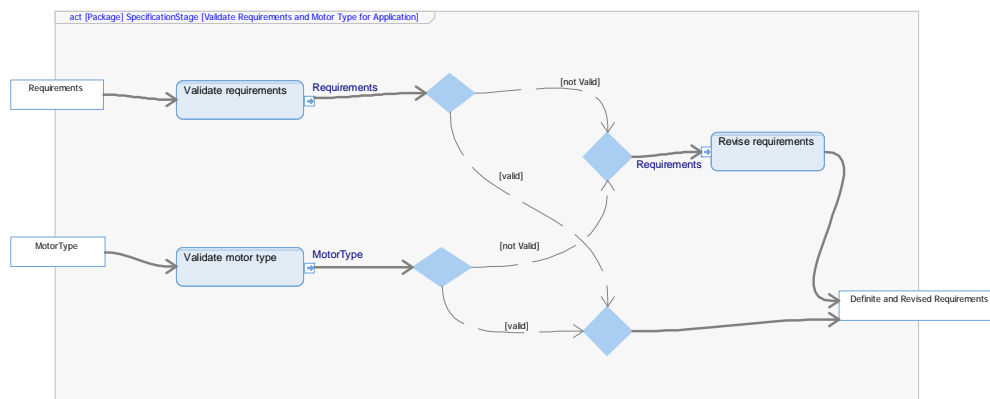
act [Package] SpecificationStage [Validate Requirements and Motor Type for Application]

Requirements

Validate requirements

Requirements

[not Valid]

Revise requirements

Requirements

[valid]

MotorType

Validate motor type

MotorType

[not Valid]

[valid]

Definite and Revised Requirements